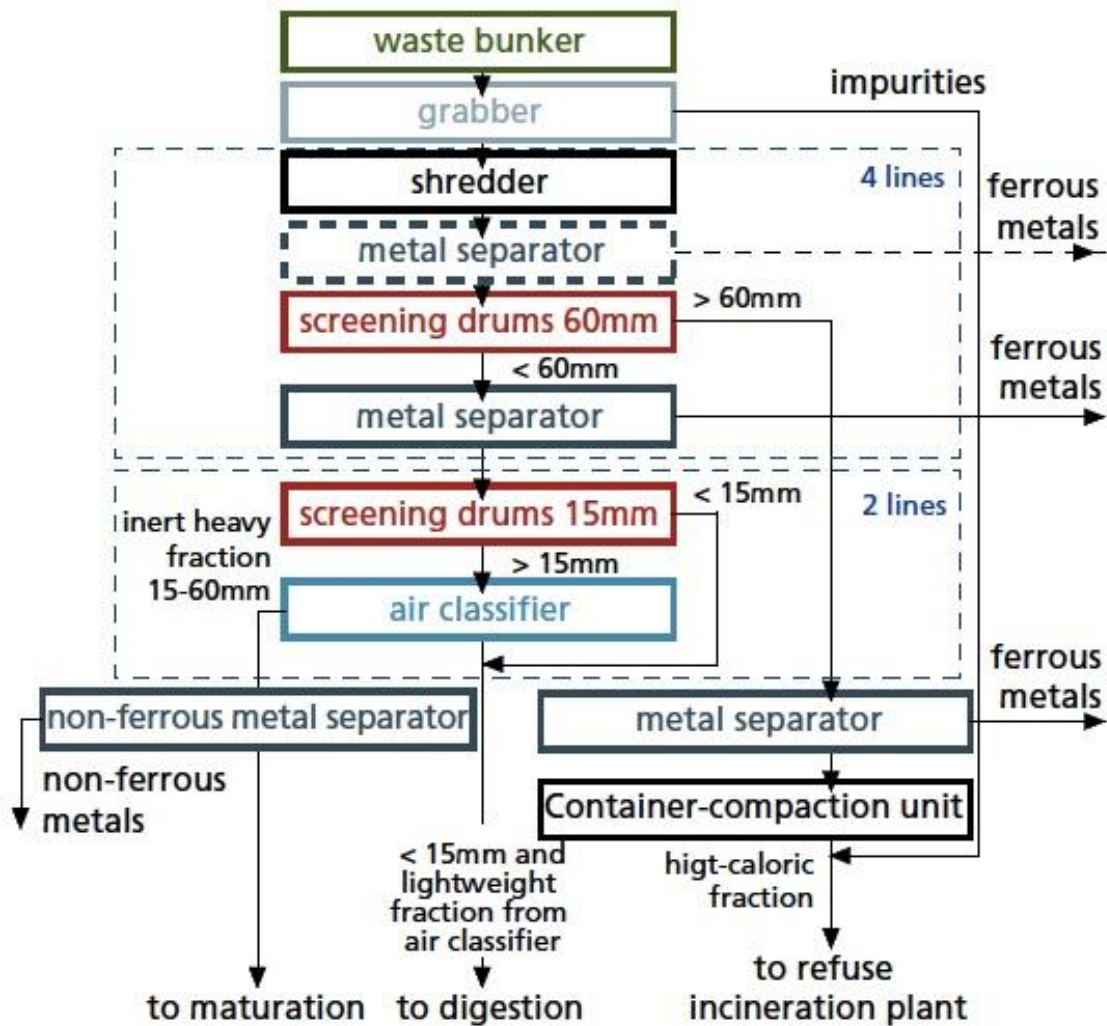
waste bunker

grabber

impurities

shredder

4 lines

ferrous metals

metal separator

> 60mm

screening drums 60mm

ferrous metals

< 60mm

metal separator

screening drums 15mm

< 15mm

2 lines

inert heavy fraction 15-60mm

> 15mm

air classifier

ferrous metals

non-ferrous metal separator

metal separator

non-ferrous metals

Container-compaction unit

< 15mm and lightweight fraction from air classifier

higt-caloric fraction

to maturation

to digestion

to refuse incineration plant